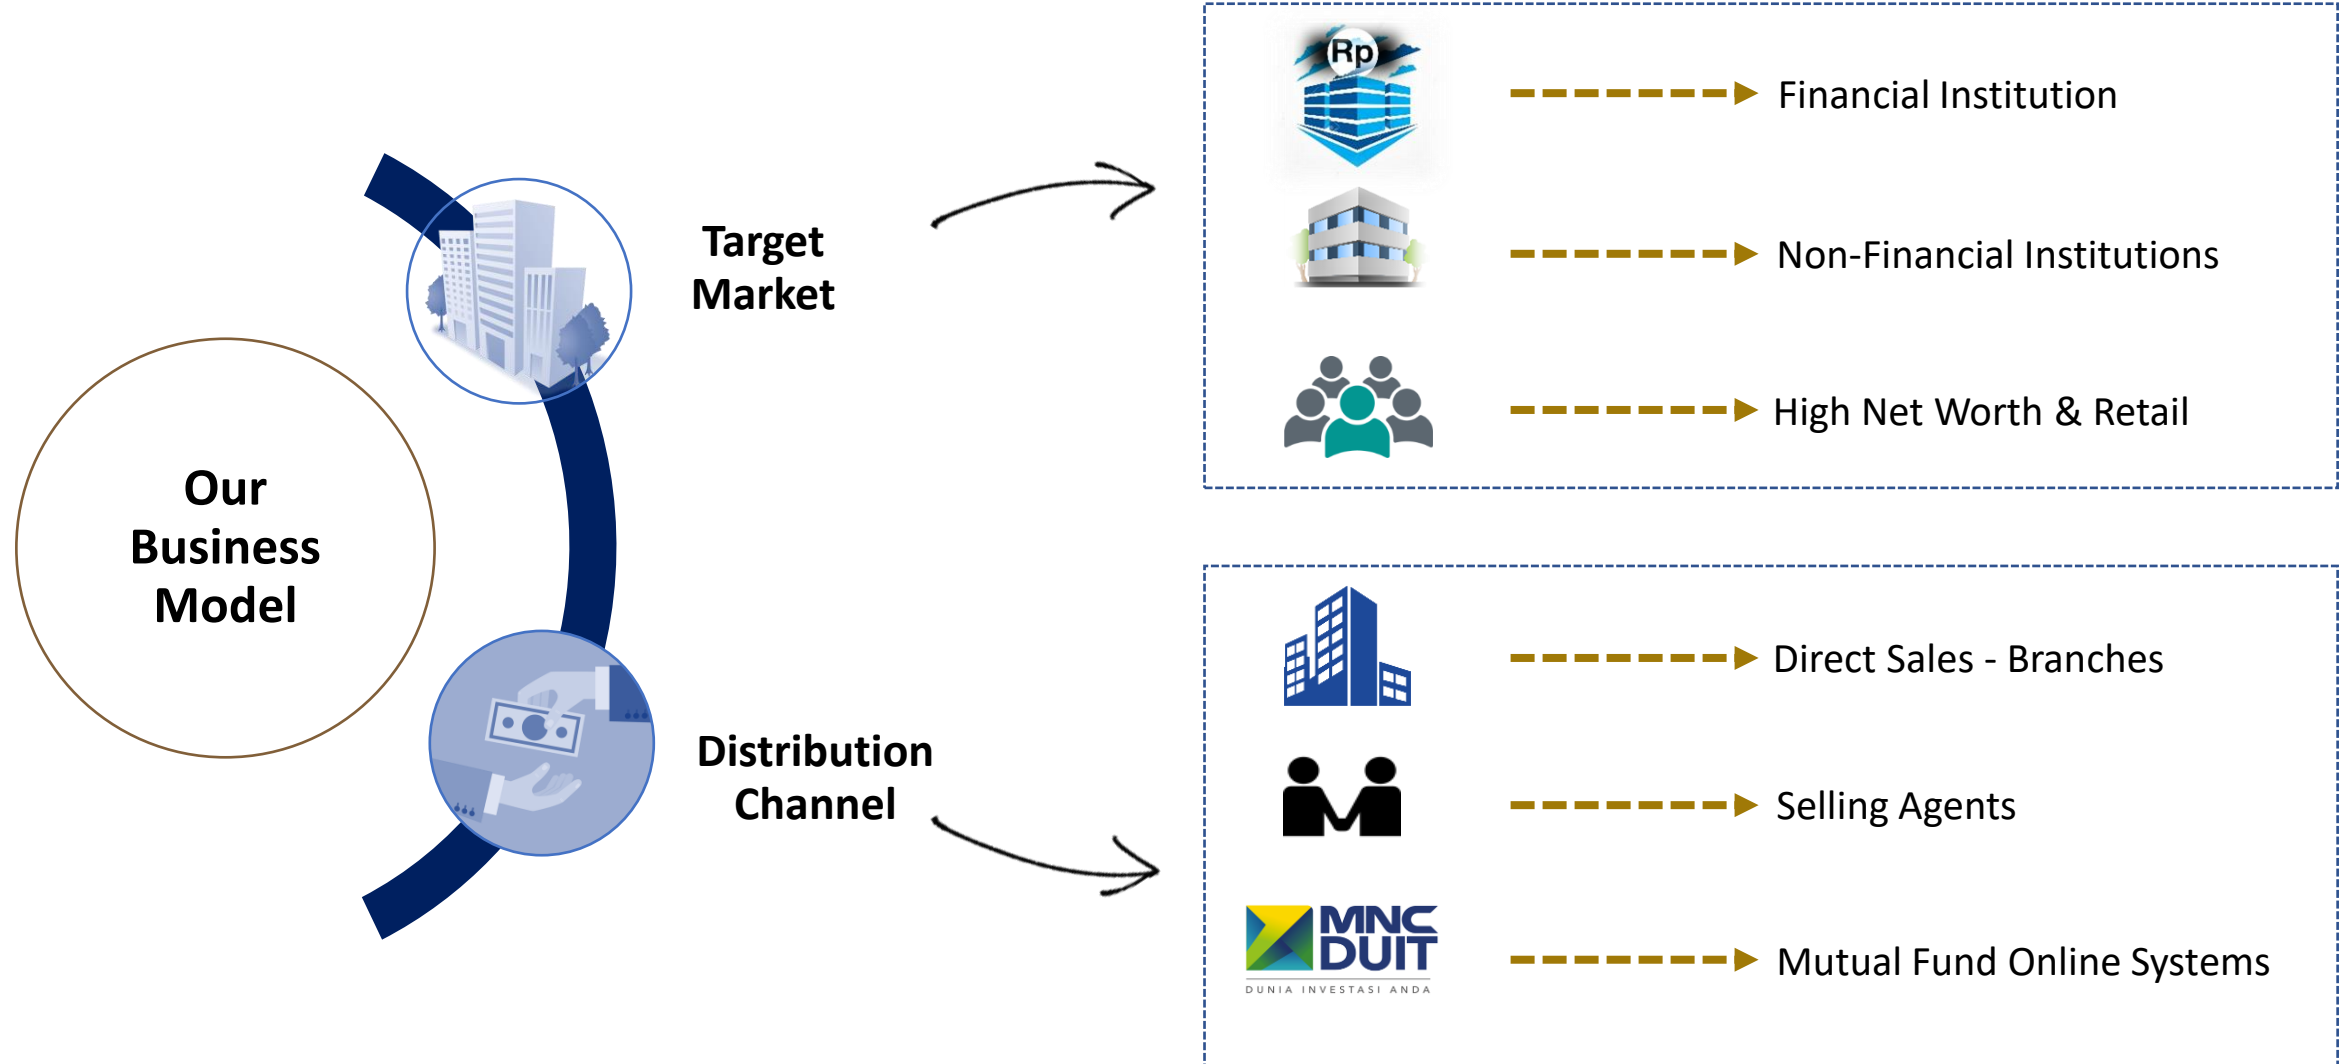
Our Business Model

Target Market

Rp

Financial Institution

Non-Financial Institutions

High Net Worth & Retail

Distribution Channel

Direct Sales - Branches

Selling Agents

MNC DUIT
DUNIA INVESTASI ANDA

Mutual Fund Online Systems